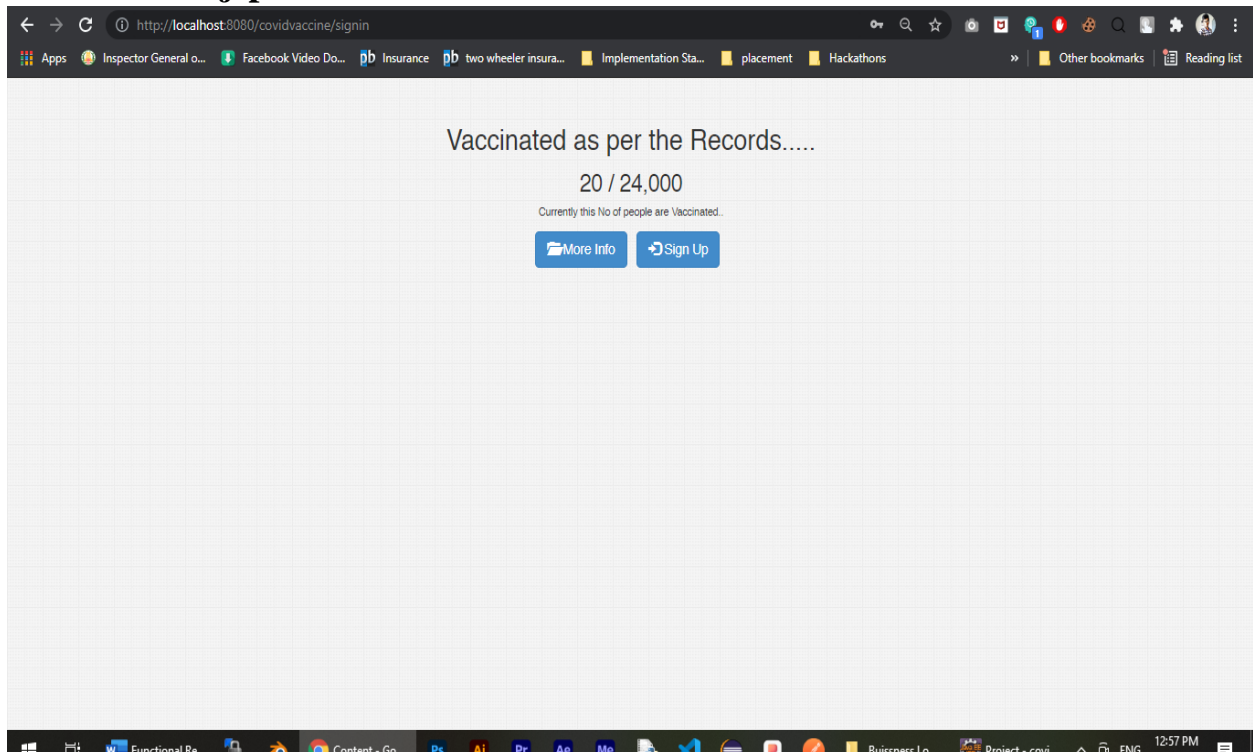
http://localhost:8080/covidvaccine/signin

Apps Inspector General o... Facebook Video Do... Insurance two wheeler insura... Implementation Sta... placement Hackathons » Other bookmarks Reading list

Vaccinated as per the Records.....

20 / 24,000

Currently this No of people are Vaccinated..

More Info Sign Up

Functional Re Content - Go Ps Ai Pr Ae Me Buissness Lo Project - covi ENG 12:57 PM